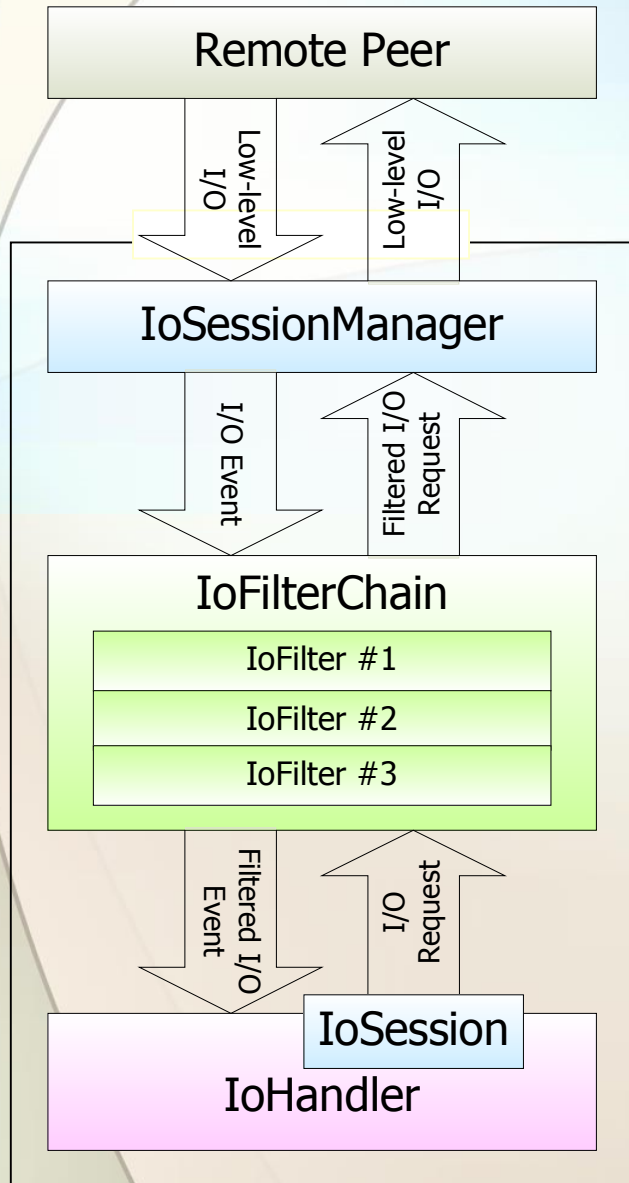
Remote Peer

Low-level I/O

Low-level I/O

IoSessionManager

I/O Event

Filtered I/O Request

IoFilterChain

IoFilter #1

IoFilter #2

IoFilter #3

Filtered I/O Event

I/O Request

IoSession

IoHandler